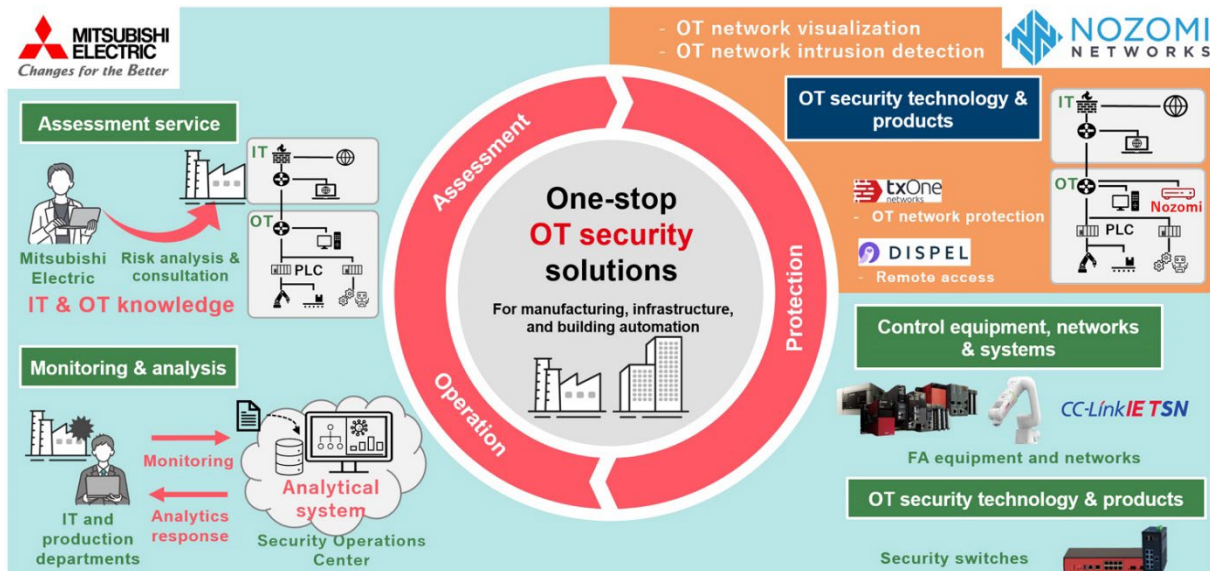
MITSUBISHI ELECTRIC
Changes for the Better

- OT network visualization
- OT network intrusion detection

NOZOMI NETWORKS

Assessment service

IT

OT

PLC

Mitsubishi Electric

Risk analysis & consultation

IT & OT knowledge

Assessment

One-stop
OT security
solutions

For manufacturing, infrastructure, and building automation

Protection

Operation

OT security technology & products

IT

OT

Nozomi

PLC

txOne networks
- OT network protection

DISPEL
- Remote access

Control equipment, networks & systems

CC-Link IE TSN

FA equipment and networks

OT security technology & products

Security switches

Monitoring & analysis

Monitoring

Analytical system

Analytics response

IT and production departments

Security Operations Center